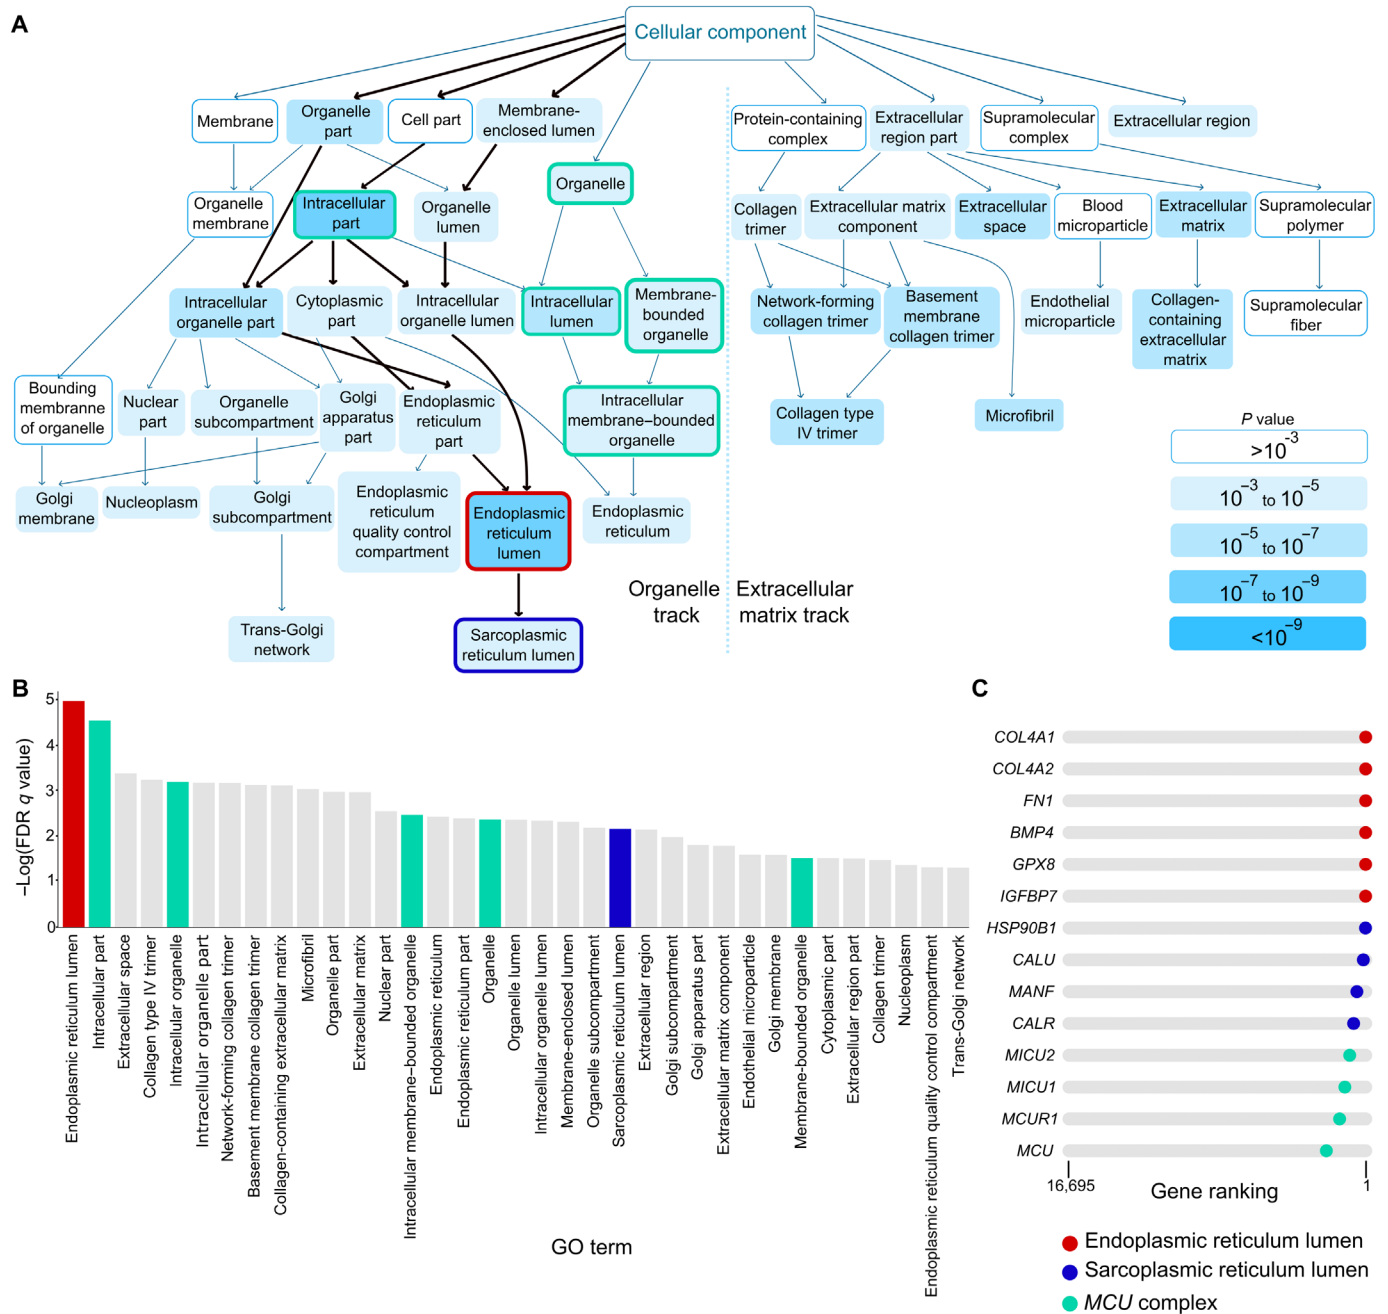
A

Cellular component

Membrane

Organelle part

Cell part

Membrane-enclosed lumen

Organelle

Protein-containing complex

Extracellular region part

Supramolecular complex

Extracellular region

Organelle membrane

Intracellular part

Organelle lumen

Collagen trimer

Extracellular matrix component

Extracellular space

Blood microparticle

Extracellular matrix

Supramolecular polymer

Intracellular organelle part

Cytoplasmic part

Intracellular organelle lumen

Intracellular lumen

Membrane-bounded organelle

Network-forming collagen trimer

Basement membrane collagen trimer

Endothelial microparticle

Collagen-containing extracellular matrix

Supramolecular fiber

Bounding membrane of organelle

Nuclear part

Organelle subcompartment

Golgi apparatus part

Endoplasmic reticulum part

Intracellular membrane–bounded organelle

Collagen type IV trimer

Microfibril

P value

$>10^{-3}$

$10^{-3}$ to $10^{-5}$

$10^{-5}$ to $10^{-7}$

$10^{-7}$ to $10^{-9}$

$<10^{-9}$

Golgi membrane

Nucleoplasm

Golgi subcompartment

Endoplasmic reticulum quality control compartment

Endoplasmic reticulum lumen

Endoplasmic reticulum

Organelle track

Extracellular matrix track

Trans-Golgi network

Sarcoplasmic reticulum lumen

B

−Log(FDR q value)

0
1
2
3
4
5

Endoplasmic reticulum lumen
Intracellular part
Extracellular space
Collagen type IV trimer
Intracellular organelle
Intracellular organelle part
Network-forming collagen trimer
Basement membrane collagen trimer
Collagen-containing extracellular matrix
Microfibril
Organelle part
Extracellular matrix
Nuclear part
Intracellular membrane–bounded organelle
Endoplasmic reticulum
Endoplasmic reticulum part
Organelle
Organelle lumen
Intracellular organelle lumen
Membrane-enclosed lumen
Organelle subcompartment
Sarcoplasmic reticulum lumen
Extracellular region
Golgi subcompartment
Golgi apparatus part
Extracellular matrix component
Endothelial microparticle
Golgi membrane
Membrane-bounded organelle
Cytoplasmic part
Extracellular region part
Collagen trimer
Nucleoplasm
Endoplasmic reticulum quality control compartment
Trans-Golgi network

GO term

C

COL4A1
COL4A2
FN1
BMP4
GPX8
IGFBP7
HSP90B1
CALU
MANF
CALR
MICU2
MICU1
MCUR1
MCU

16,695
Gene ranking
1

Endoplasmic reticulum lumen
Sarcoplasmic reticulum lumen
MCU complex